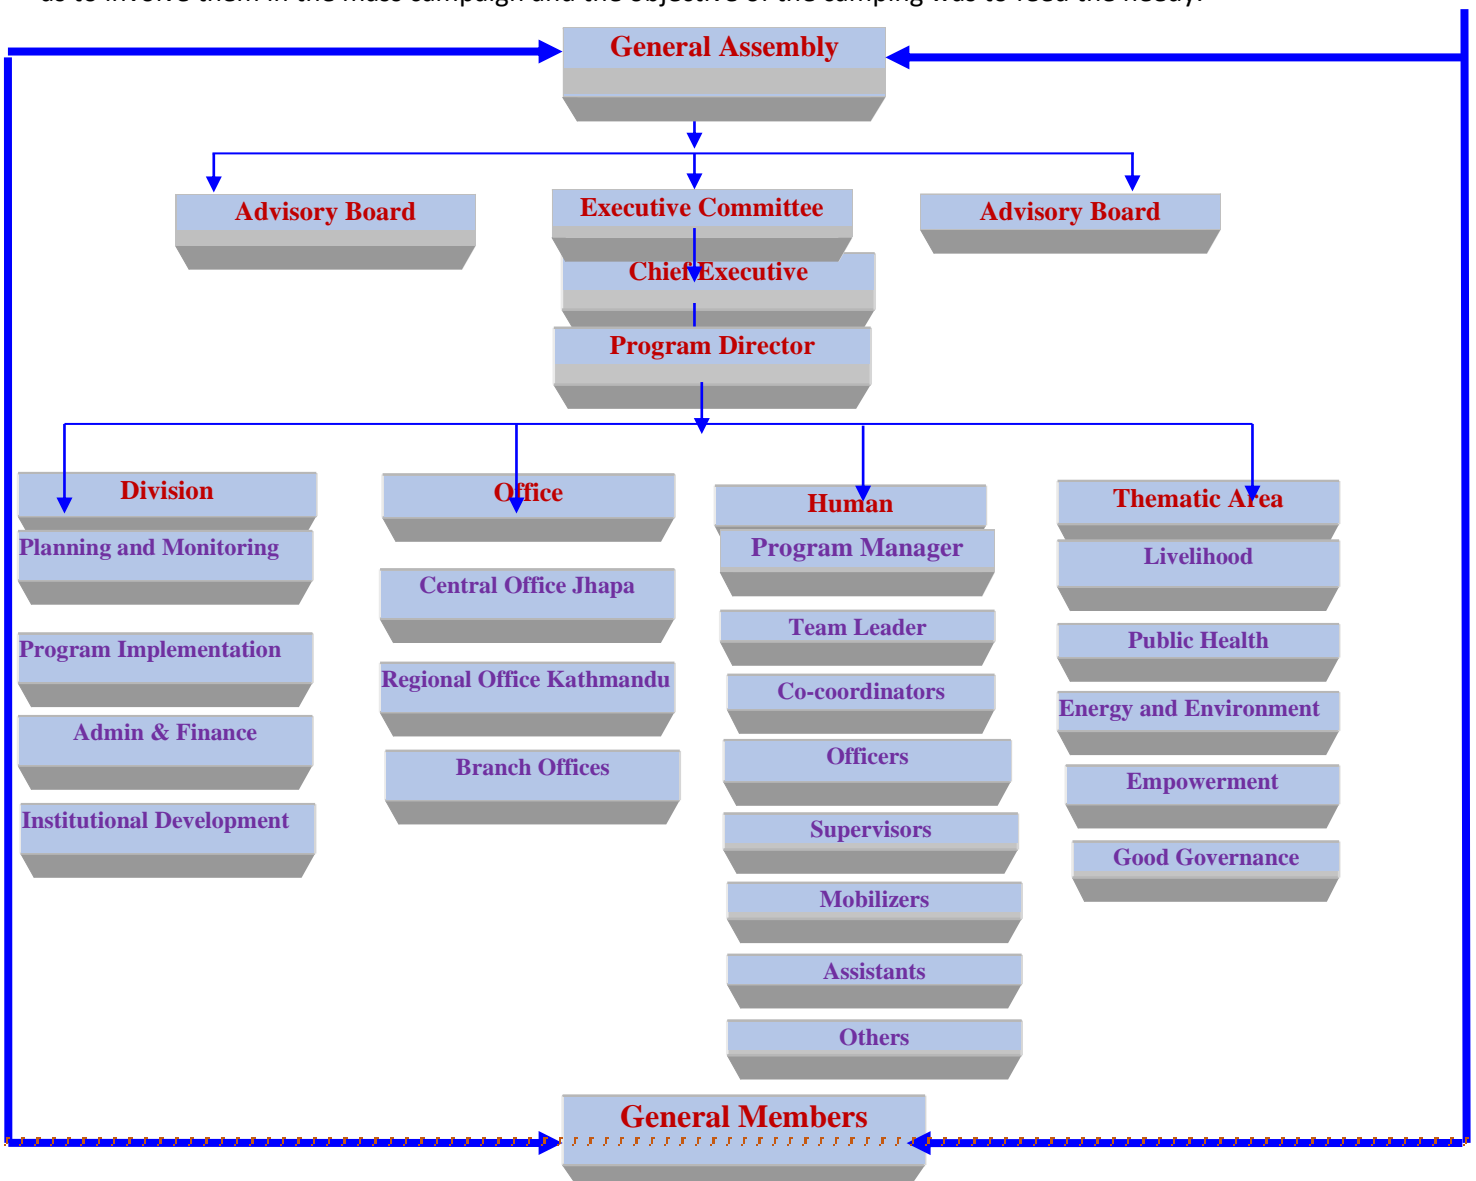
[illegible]

General Assembly

Advisory Board

Executive Committee

Advisory Board

Chief Executive

Program Director

Division

Planning and Monitoring

Program Implementation

Admin & Finance

Institutional Development

Office

Central Office Jhapa

Regional Office Kathmandu

Branch Offices

Human

Program Manager

Team Leader

Co-coordinators

Officers

Supervisors

Mobilizers

Assistants

Others

Thematic Area

Livelihood

Public Health

Energy and Environment

Empowerment

Good Governance

General Members